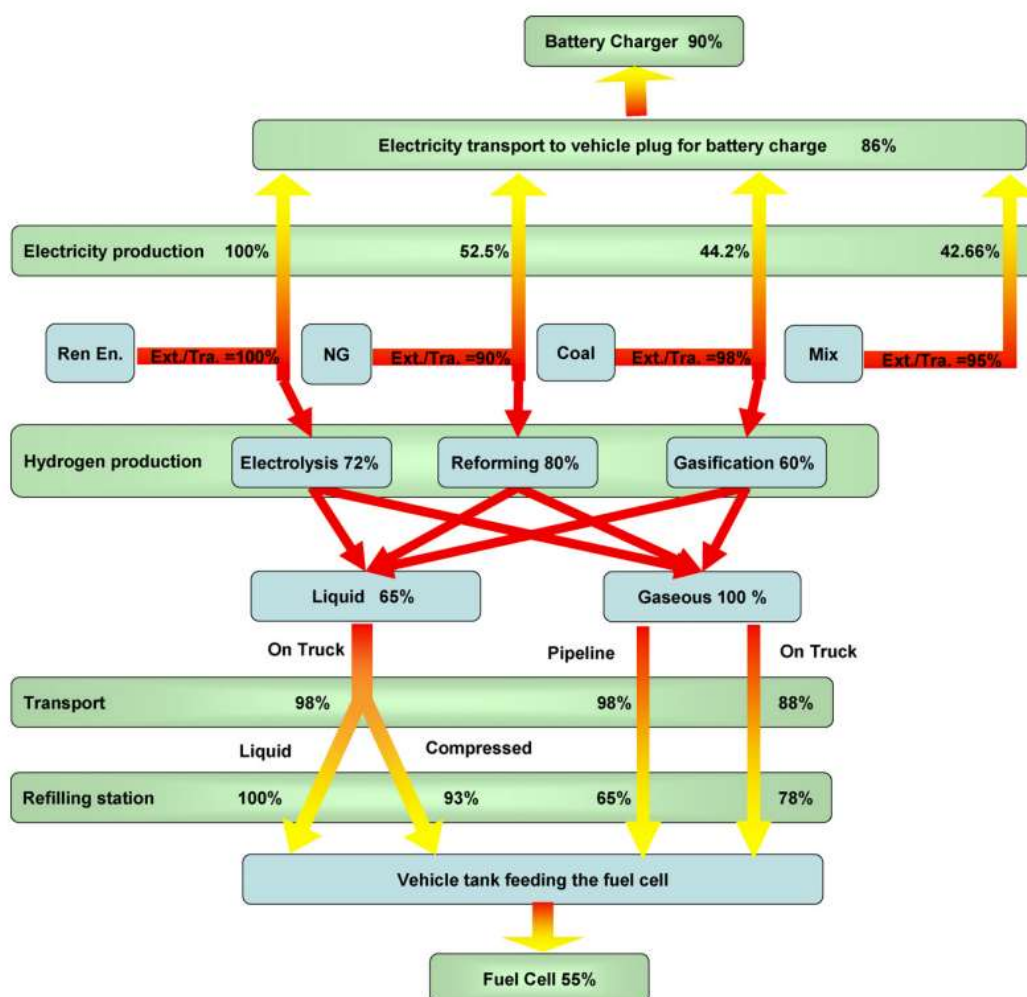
Battery Charger 90%

Electricity transport to vehicle plug for battery charge 86%

Electricity production 100% 52.5% 44.2% 42.66%

Ren En. Ext./Tra. =100%

NG Ext./Tra. =90%

Coal Ext./Tra. =98%

Mix Ext./Tra. =95%

Hydrogen production

Electrolysis 72%

Reforming 80%

Gasification 60%

Liquid 65%

Gaseous 100 %

On Truck

Pipeline

On Truck

Transport 98% 98% 88%

Liquid

Compressed

Refilling station 100% 93% 65% 78%

Vehicle tank feeding the fuel cell

Fuel Cell 55%